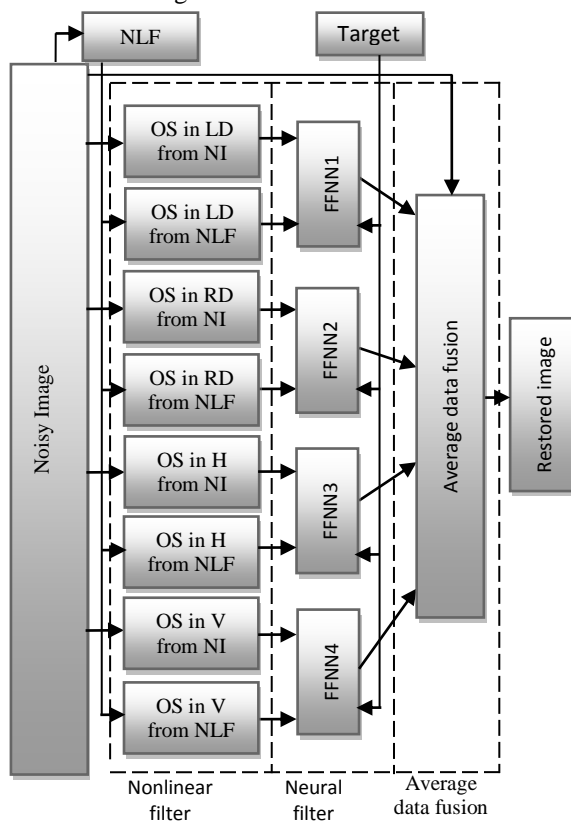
NLF

Target

Noisy Image

OS in LD from NI

OS in LD from NLF

OS in RD from NI

OS in RD from NLF

OS in H from NI

OS in H from NLF

OS in V from NI

OS in V from NLF

FFNN1

FFNN2

FFNN3

FFNN4

Average data fusion

Restored image

Nonlinear filter

Neural filter

Average data fusion